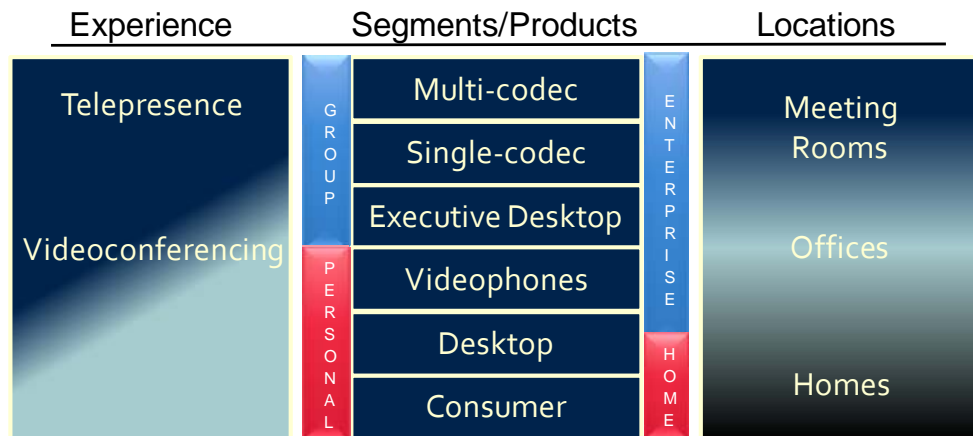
Experience

Segments/Products

Locations

Telepresence

Videoconferencing

GROUP

PERSONAL

Multi-codec

Single-codec

Executive Desktop

Videophones

Desktop

Consumer

ENTERPRISE

HOME

Meeting Rooms

Offices

Homes